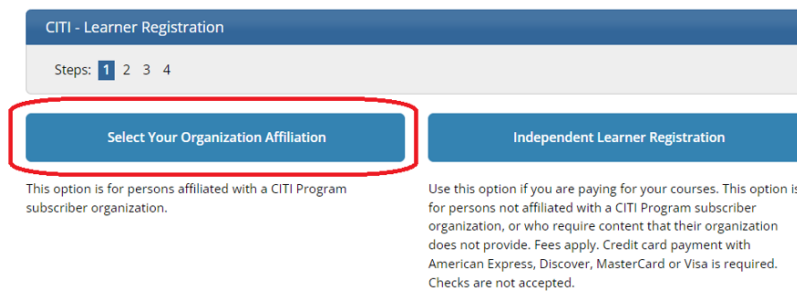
CITI - Learner Registration

Steps: 1 2 3 4

Select Your Organization Affiliation

This option is for persons affiliated with a CITI Program subscriber organization.

Independent Learner Registration

Use this option if you are paying for your courses. This option is for persons not affiliated with a CITI Program subscriber organization, or who require content that their organization does not provide. Fees apply. Credit card payment with American Express, Discover, MasterCard or Visa is required. Checks are not accepted.